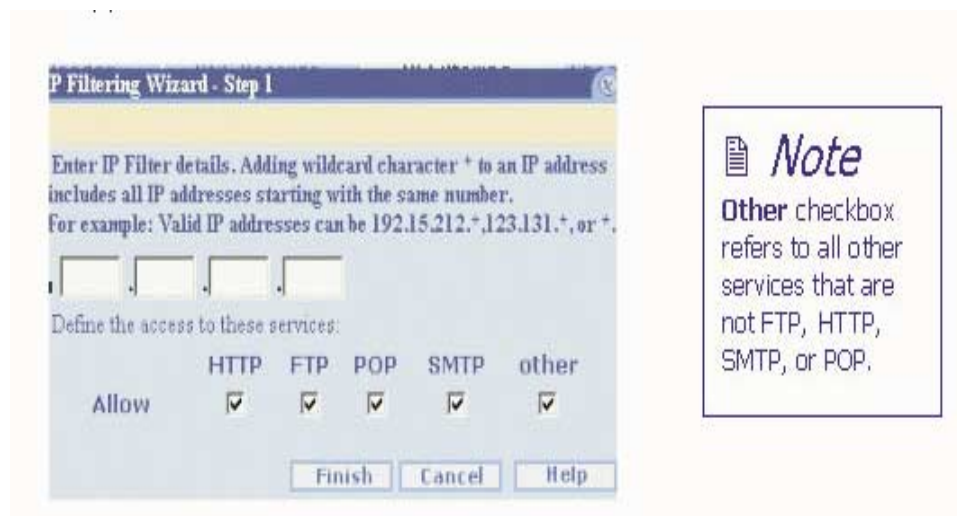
P Filtering Wizard - Step 1

Enter IP Filter details. Adding wildcard character * to an IP address includes all IP addresses starting with the same number.
For example: Valid IP addresses can be 192.15.212.*,123.131.*, or *.

Define the access to these services:

| | HTTP | FTP | POP | SMTP | other |
|---|---|---|---|---|---|
| Allow | ☑ | ☑ | ☑ | ☑ | ☑ |

Finish Cancel Help

Note
Other checkbox refers to all other services that are not FTP, HTTP, SMTP, or POP.